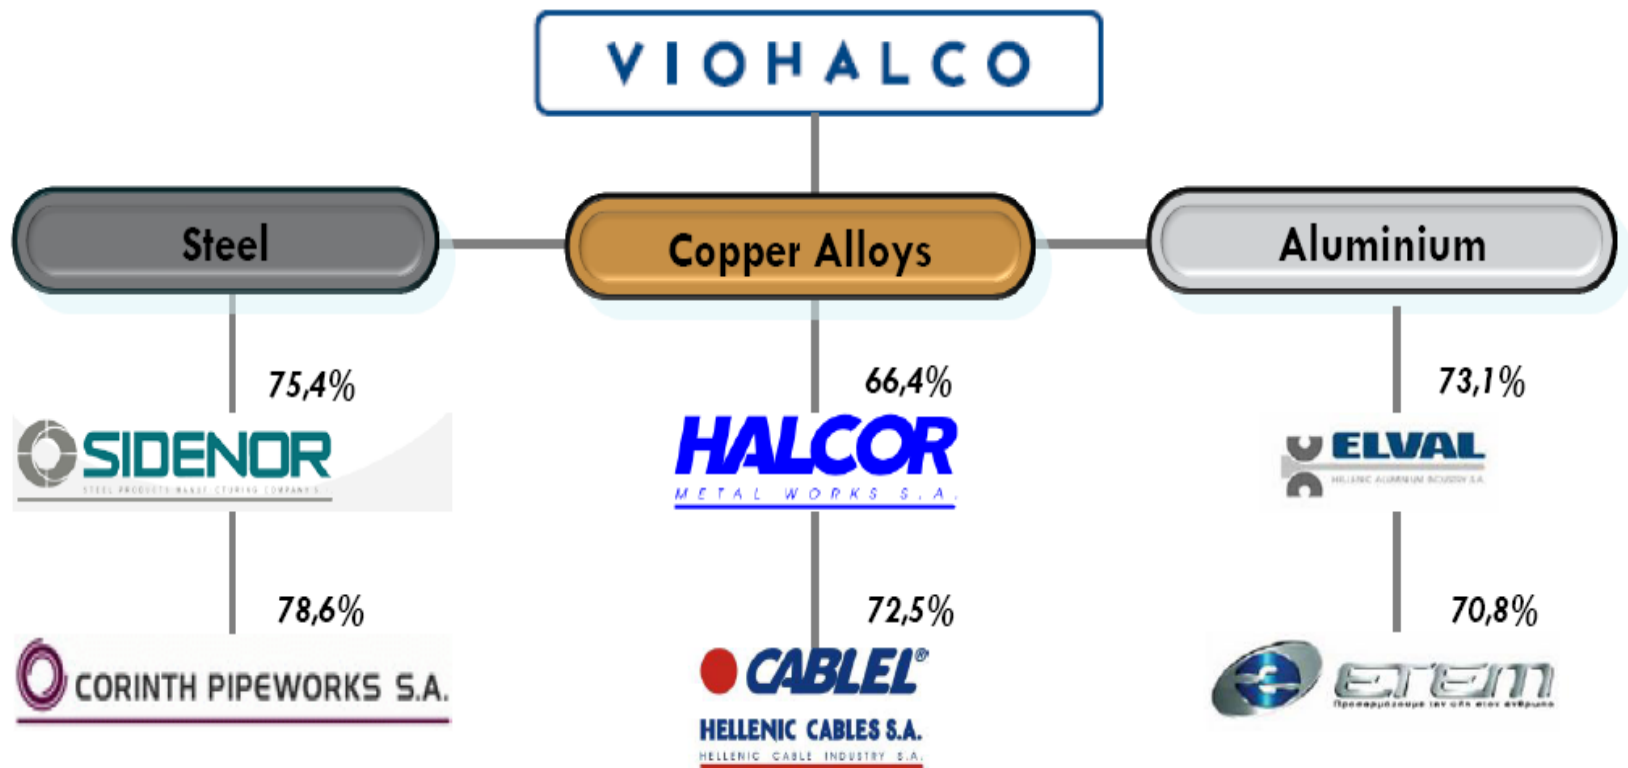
VIOHALCO

Steel

75,4%

SIDENOR
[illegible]

78,6%

CORINTH PIPEWORKS S.A.

Copper Alloys

66,4%

HALCOR
METAL WORKS S.A.

72,5%

CABLEL®
HELLENIC CABLES S.A.
HELLENIC CABLE INDUSTRY S.A.

Aluminium

73,1%

ELVAL
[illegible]

70,8%

ETEM
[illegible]